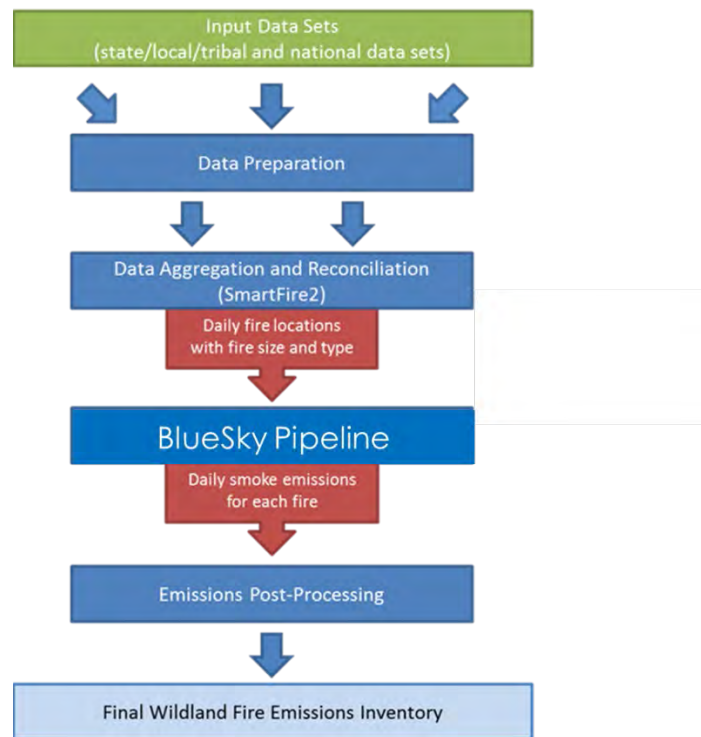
Input Data Sets
(state/local/tribal and national data sets)

Data Preparation

Data Aggregation and Reconciliation
(SmartFire2)

Daily fire locations with fire size and type

BlueSky Pipeline

Daily smoke emissions for each fire

Emissions Post-Processing

Final Wildland Fire Emissions Inventory